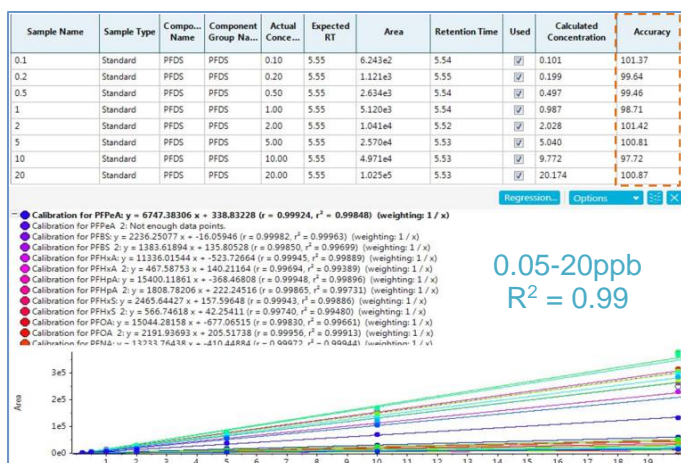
| Sample Name | Sample Type | Compo... Name | Component Group Na... | Actual Conce... | Expected RT | Area | Retention Time | Used | Calculated Concentration | Accuracy |
|---|---|---|---|---|---|---|---|---|---|---|
| 0.1 | Standard | PFDS | PFDS | 0.10 | 5.55 | 6.243e2 | 5.54 | ☑ | 0.101 | 101.37 |
| 0.2 | Standard | PFDS | PFDS | 0.20 | 5.55 | 1.121e3 | 5.55 | ☑ | 0.199 | 99.64 |
| 0.5 | Standard | PFDS | PFDS | 0.50 | 5.55 | 2.634e3 | 5.54 | ☑ | 0.497 | 99.46 |
| 1 | Standard | PFDS | PFDS | 1.00 | 5.55 | 5.120e3 | 5.54 | ☑ | 0.987 | 98.71 |
| 2 | Standard | PFDS | PFDS | 2.00 | 5.55 | 1.041e4 | 5.52 | ☑ | 2.028 | 101.42 |
| 5 | Standard | PFDS | PFDS | 5.00 | 5.55 | 2.570e4 | 5.53 | ☑ | 5.040 | 100.81 |
| 10 | Standard | PFDS | PFDS | 10.00 | 5.55 | 4.971e4 | 5.53 | ☑ | 9.772 | 97.72 |
| 20 | Standard | PFDS | PFDS | 20.00 | 5.55 | 1.025e5 | 5.53 | ☑ | 20.174 | 100.87 |

Regression... Options

Calibration for PFPeA: y = 6747.38306 x + 338.83228 (r = 0.99924, $r^2$ = 0.99848) (weighting: 1 / x)
Calibration for PFPeA 2: Not enough data points.
Calibration for PFBS: y = 2236.25077 x + -16.05946 (r = 0.99982, $r^2$ = 0.99963) (weighting: 1 / x)
Calibration for PFBS 2: y = 1383.61894 x + 135.80528 (r = 0.99850, $r^2$ = 0.99699) (weighting: 1 / x)
Calibration for PFHxA: y = 11336.01544 x + -523.72664 (r = 0.99945, $r^2$ = 0.99889) (weighting: 1 / x)
Calibration for PFHxA 2: y = 467.58753 x + 140.21164 (r = 0.99694, $r^2$ = 0.99389) (weighting: 1 / x)
Calibration for PFHpA: y = 15400.11861 x + -368.46808 (r = 0.99948, $r^2$ = 0.99896) (weighting: 1 / x)
Calibration for PFHpA 2: y = 1808.78206 x + 222.24516 (r = 0.99865, $r^2$ = 0.99731) (weighting: 1 / x)
Calibration for PFHxS: y = 2465.64427 x + 157.59648 (r = 0.99943, $r^2$ = 0.99886) (weighting: 1 / x)
Calibration for PFHxS 2: y = 566.74618 x + 42.25411 (r = 0.99740, $r^2$ = 0.99480) (weighting: 1 / x)
Calibration for PFOA: y = 15044.28158 x + -677.06515 (r = 0.99830, $r^2$ = 0.99661) (weighting: 1 / x)
Calibration for PFOA 2: y = 2191.93693 x + 205.51738 (r = 0.99956, $r^2$ = 0.99913) (weighting: 1 / x)
Calibration for PFNA: y = 13233.76438 x + -410.44884 (r = 0.99972, $r^2$ = 0.99944) (weighting: 1 / x)

0.05-20ppb
$R^2$ = 0.99

Area
3e5
2e5
1e5
0e0
1 2 3 4 5 6 7 8 9 10 11 12 13 14 15 16 17 18 19